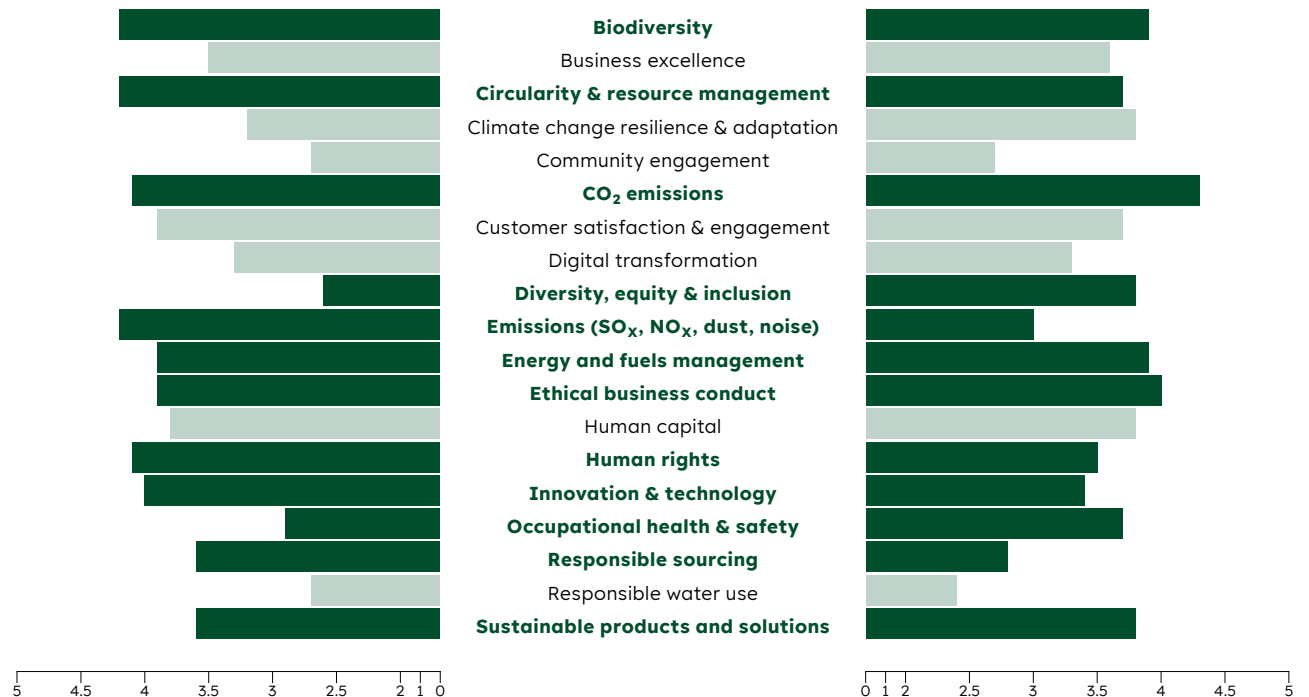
Biodiversity
Business excellence
Circularity & resource management
Climate change resilience & adaptation
Community engagement
$CO_2$ emissions
Customer satisfaction & engagement
Digital transformation
Diversity, equity & inclusion
Emissions ($SO_X$, $NO_X$, dust, noise)
Energy and fuels management
Ethical business conduct
Human capital
Human rights
Innovation & technology
Occupational health & safety
Responsible sourcing
Responsible water use
Sustainable products and solutions

5 4.5 4 3.5 3 2.5 2 1 0

0 1 2 2.5 3 3.5 4 4.5 5